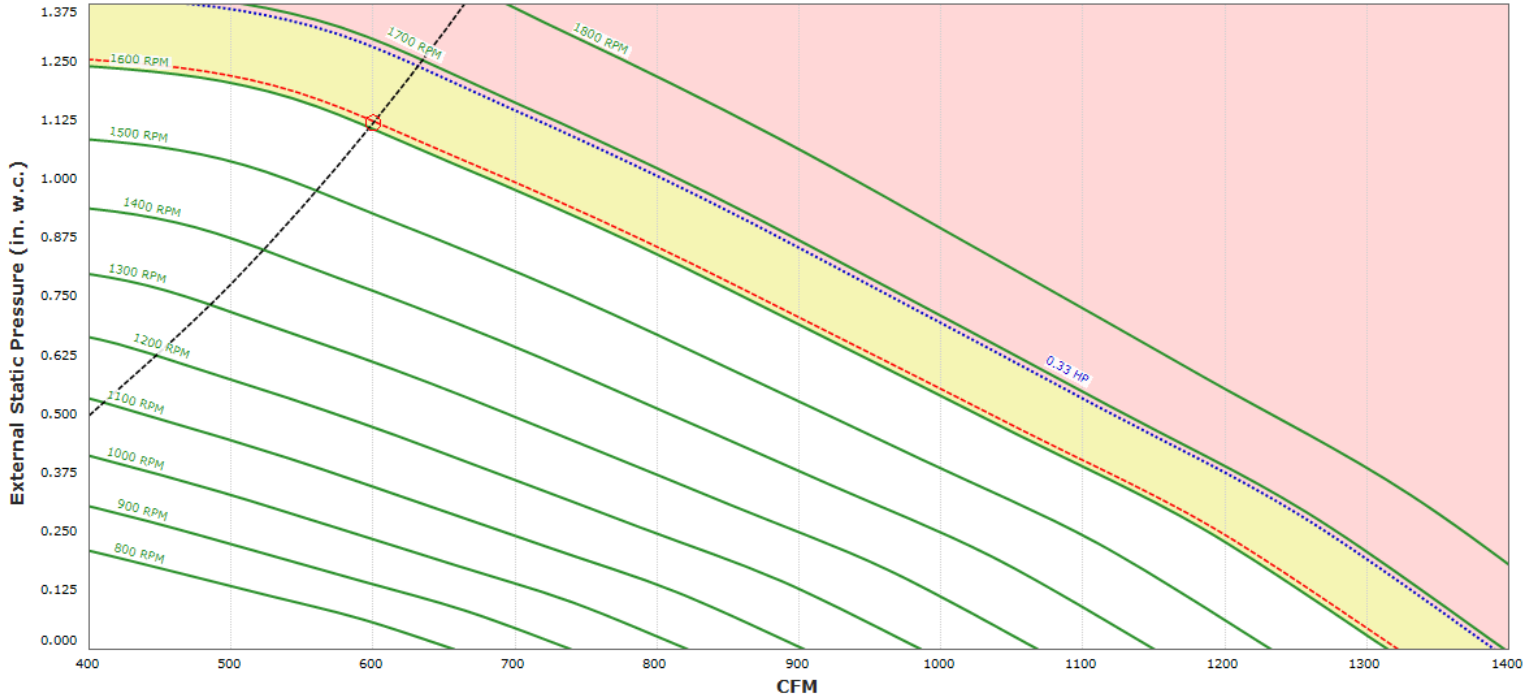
External Static Pressure (in. w.c.)

1.375
1.250
1.125
1.000
0.875
0.750
0.625
0.500
0.375
0.250
0.125
0.000

1800 RPM
1700 RPM
1600 RPM
1500 RPM
1400 RPM
1300 RPM
1200 RPM
1100 RPM
1000 RPM
900 RPM
800 RPM
0.33 HP

400 500 600 700 800 900 1000 1100 1200 1300 1400

CFM